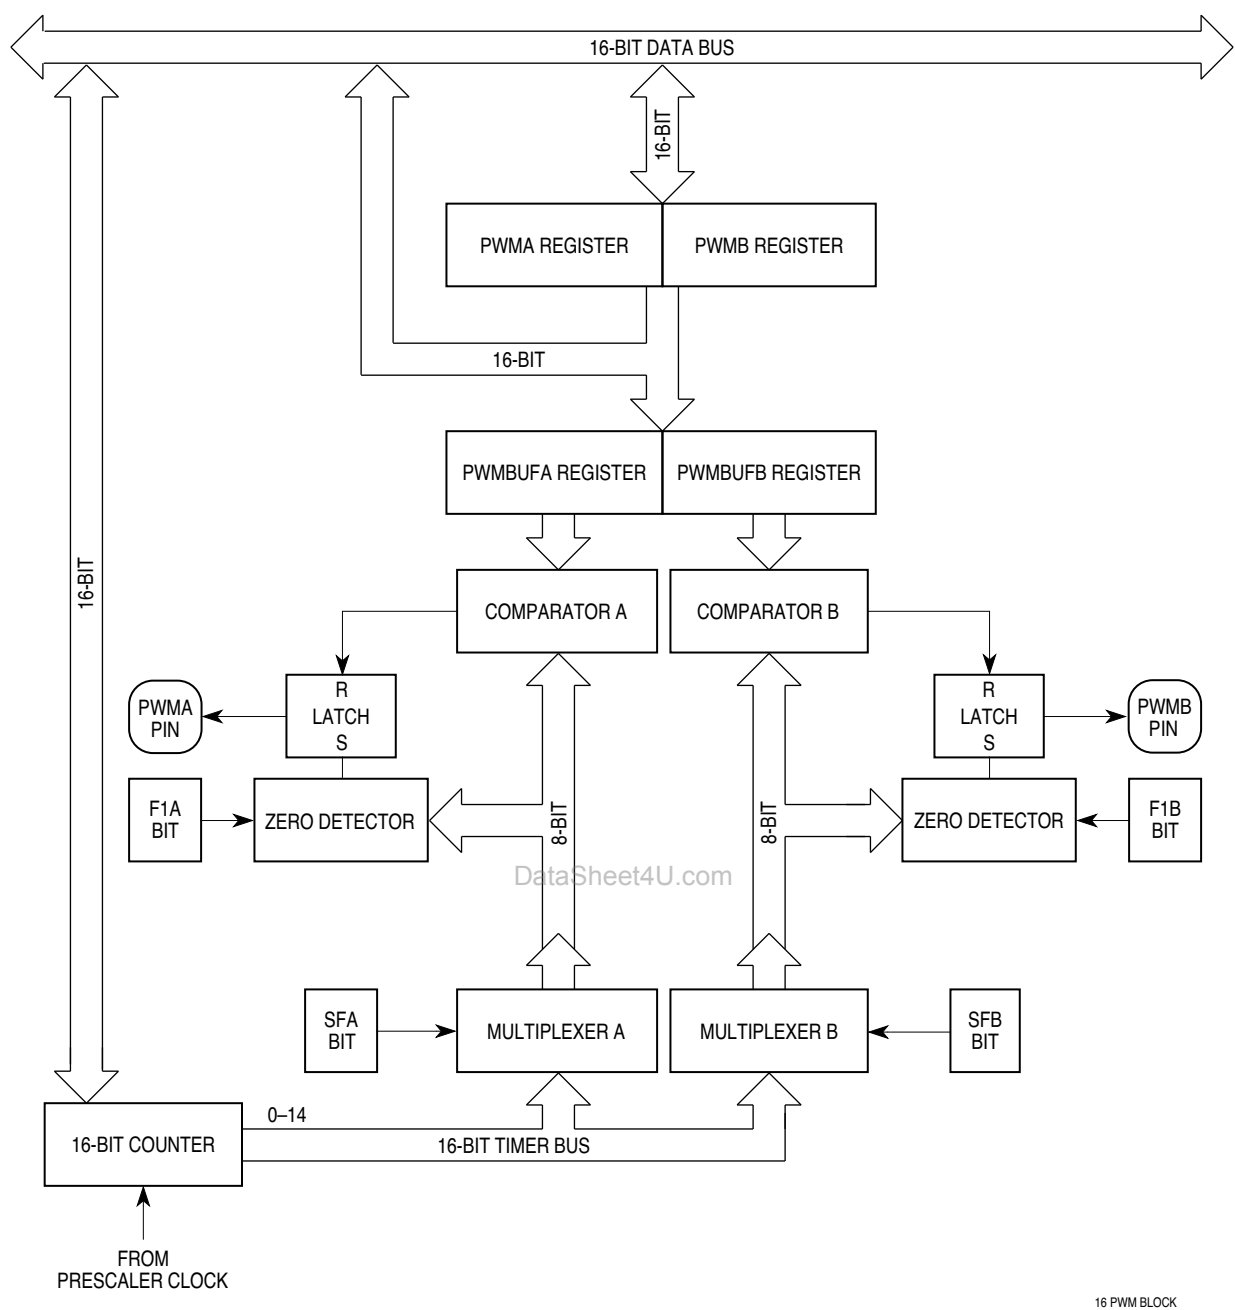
16-BIT DATA BUS

16-BIT

PWMA REGISTER

PWMB REGISTER

16-BIT

PWMBUFA REGISTER

PWMBUFB REGISTER

COMPARATOR A

COMPARATOR B

16-BIT

PWMA PIN

R
LATCH
S

R
LATCH
S

PWMB PIN

F1A BIT

ZERO DETECTOR

8-BIT

8-BIT

ZERO DETECTOR

F1B BIT

DataSheet4U.com

SFA BIT

MULTIPLEXER A

MULTIPLEXER B

SFB BIT

16-BIT COUNTER

0–14

16-BIT TIMER BUS

FROM
PRESCALER CLOCK

16 PWM BLOCK